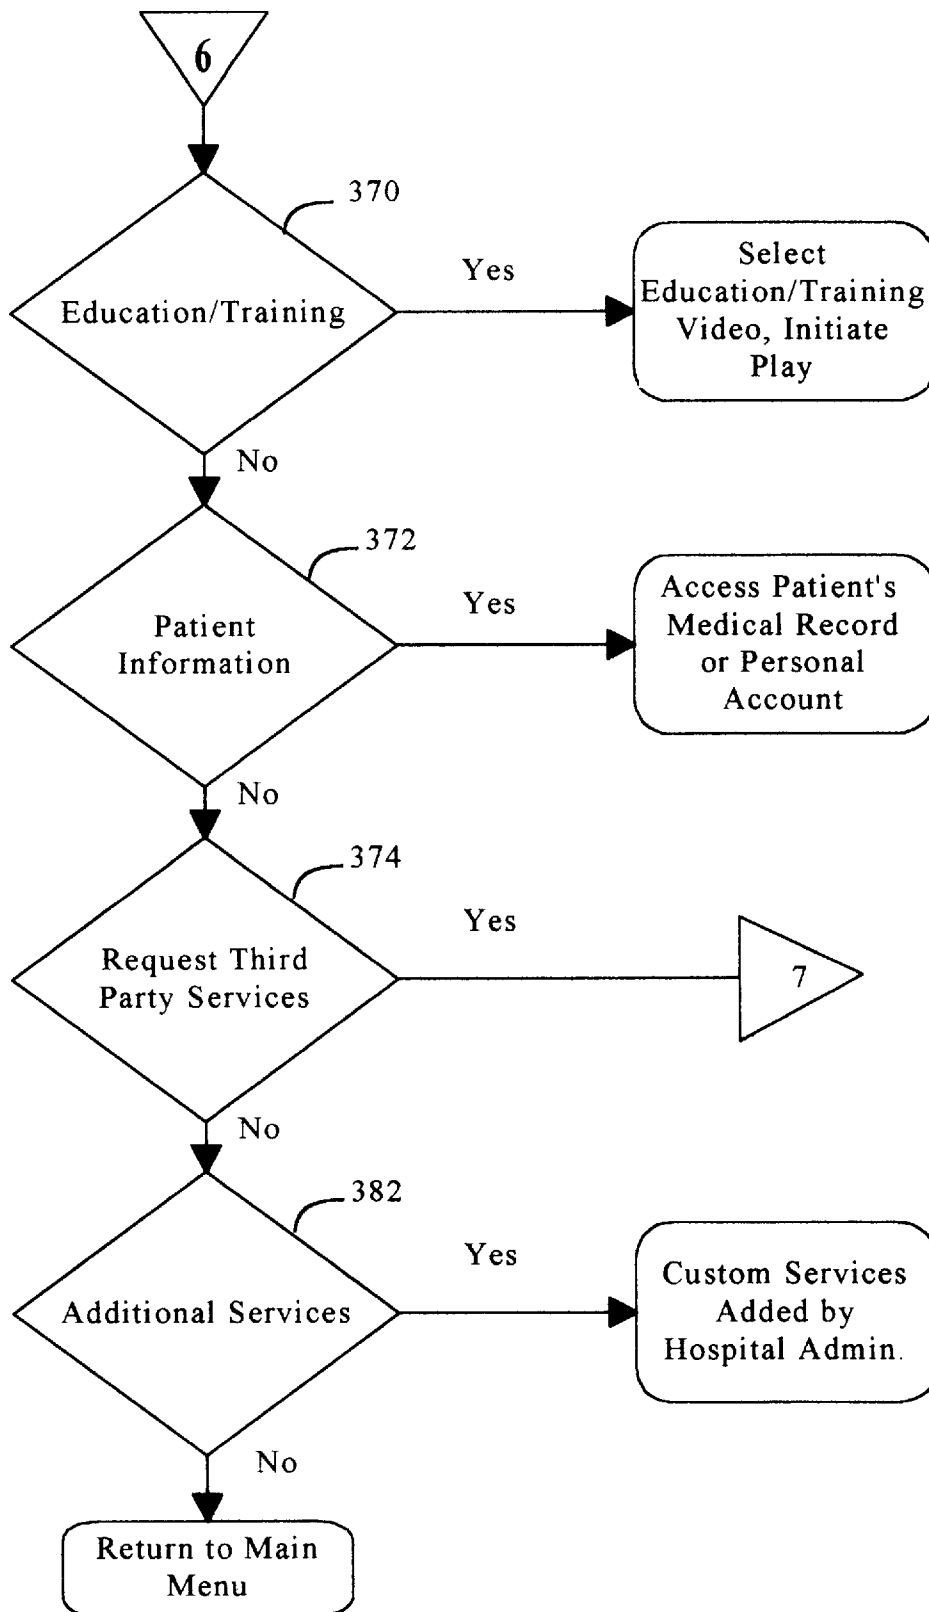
6

370

Education/Training

Yes

Select Education/Training Video, Initiate Play

No

372

Patient Information

Yes

Access Patient's Medical Record or Personal Account

No

374

Request Third Party Services

Yes

7

No

382

Additional Services

Yes

Custom Services Added by Hospital Admin.

No

Return to Main Menu